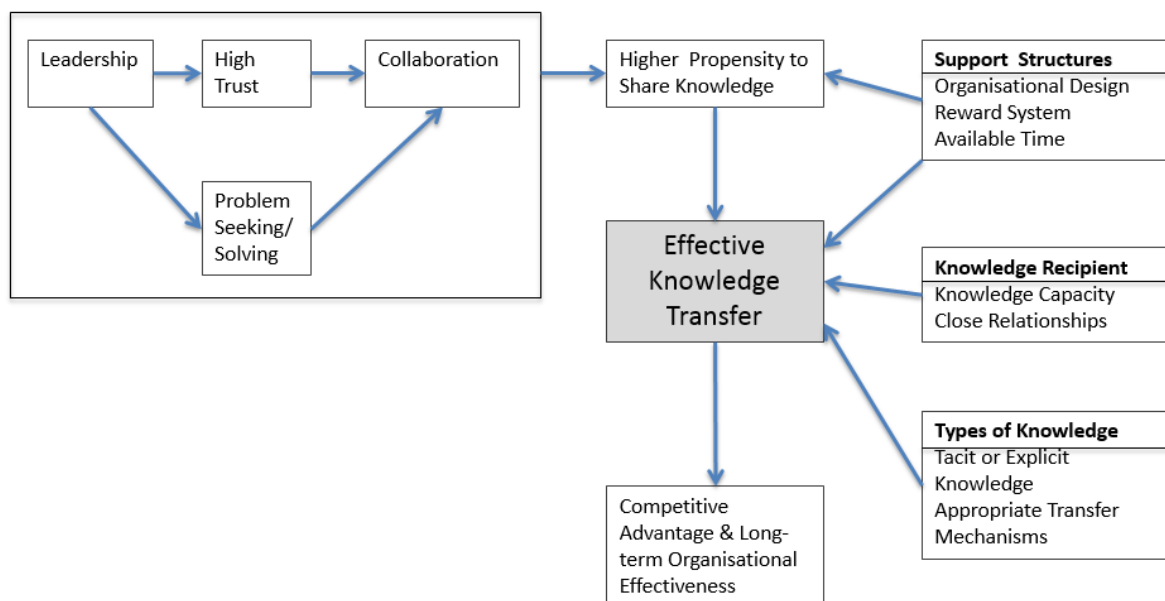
Leadership

High Trust

Collaboration

Problem Seeking/ Solving

Higher Propensity to Share Knowledge

**Support Structures**
Organisational Design
Reward System
Available Time

Effective Knowledge Transfer

**Knowledge Recipient**
Knowledge Capacity
Close Relationships

**Types of Knowledge**
Tacit or Explicit Knowledge
Appropriate Transfer Mechanisms

Competitive Advantage & Long-term Organisational Effectiveness